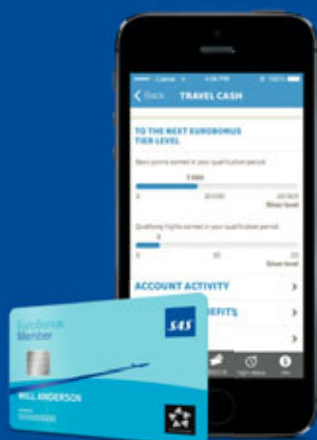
Carrier 4:36 PM 100%

Back TRAVEL CASH

TO THE NEXT EUROBONUS TIER LEVEL

Basic points earned in your qualification period

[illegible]

0 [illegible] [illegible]

Silver level

Qualifying flights earned in your qualification period

0 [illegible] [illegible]

Silver level

ACCOUNT ACTIVITY

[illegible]EFITS

EuroBonus Member

SAS

WILL ANDERSON